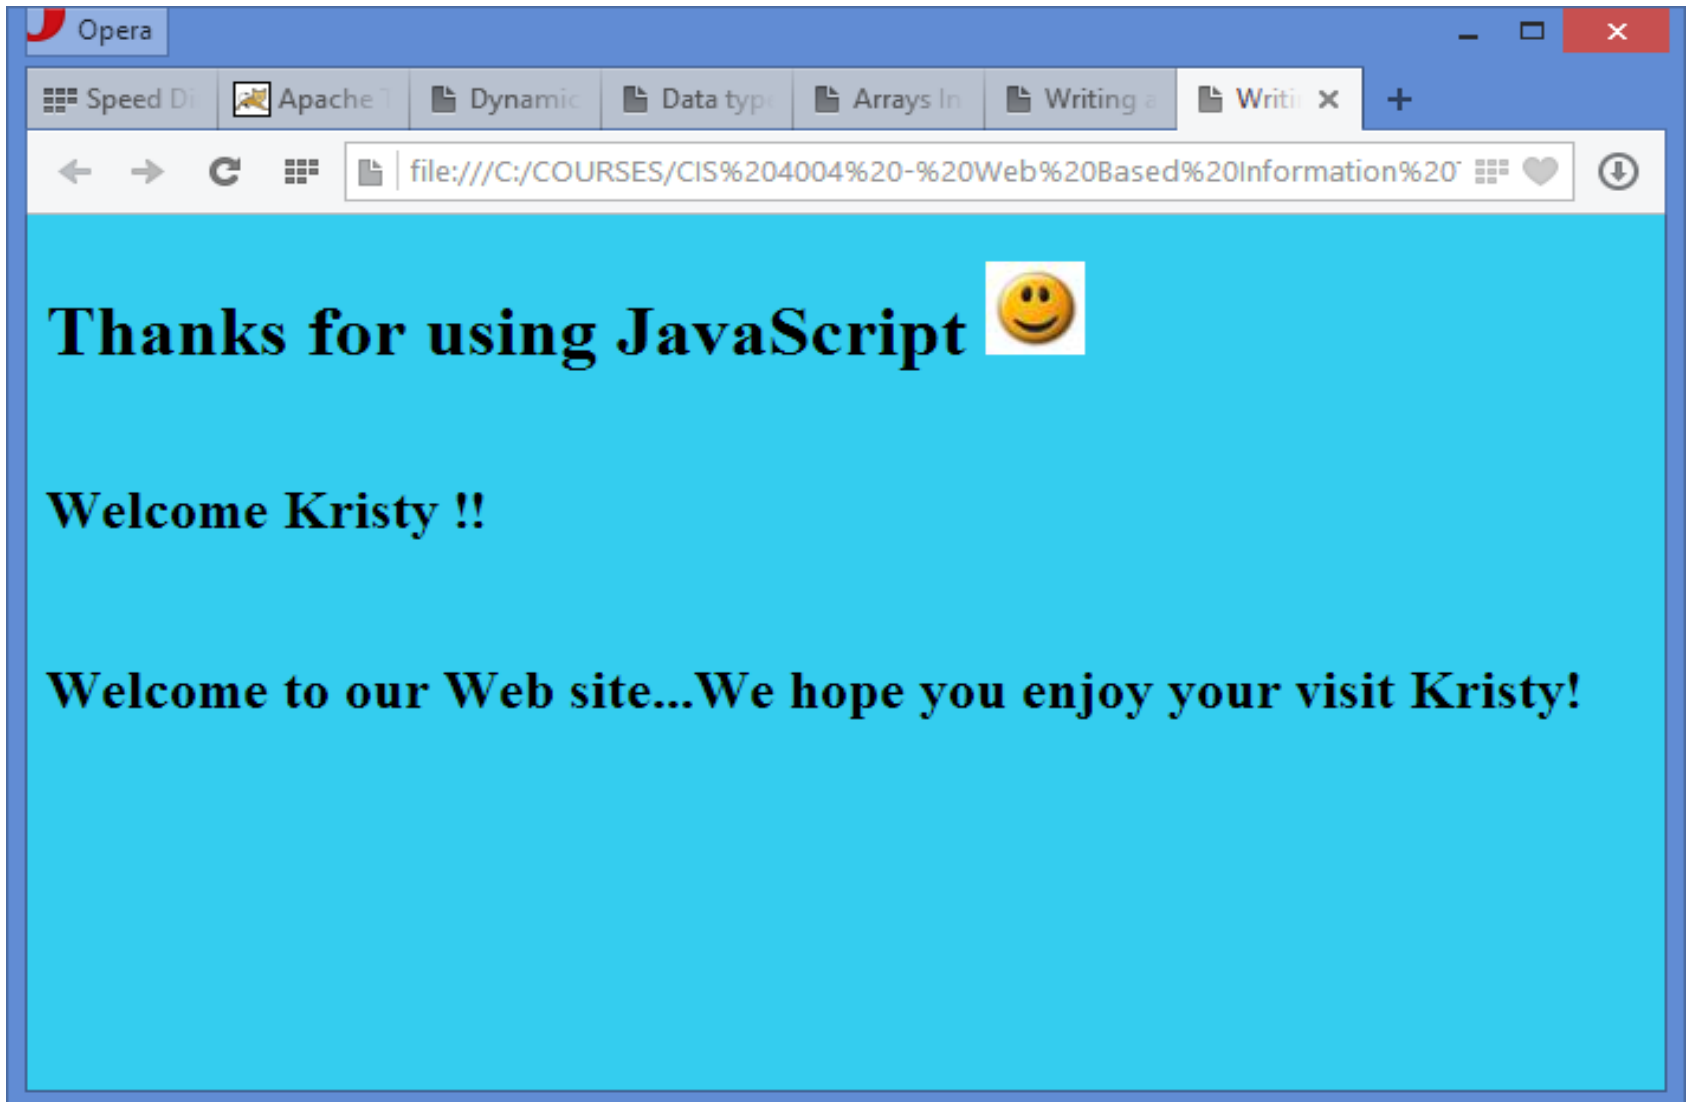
Opera

Speed Di | Apache | Dynamic | Data typ | Arrays In | Writing a | Writi ×

file:///C:/COURSES/CIS%204004%20-%20Web%20Based%20Information%20

Thanks for using JavaScript

Welcome Kristy !!

Welcome to our Web site...We hope you enjoy your visit Kristy!